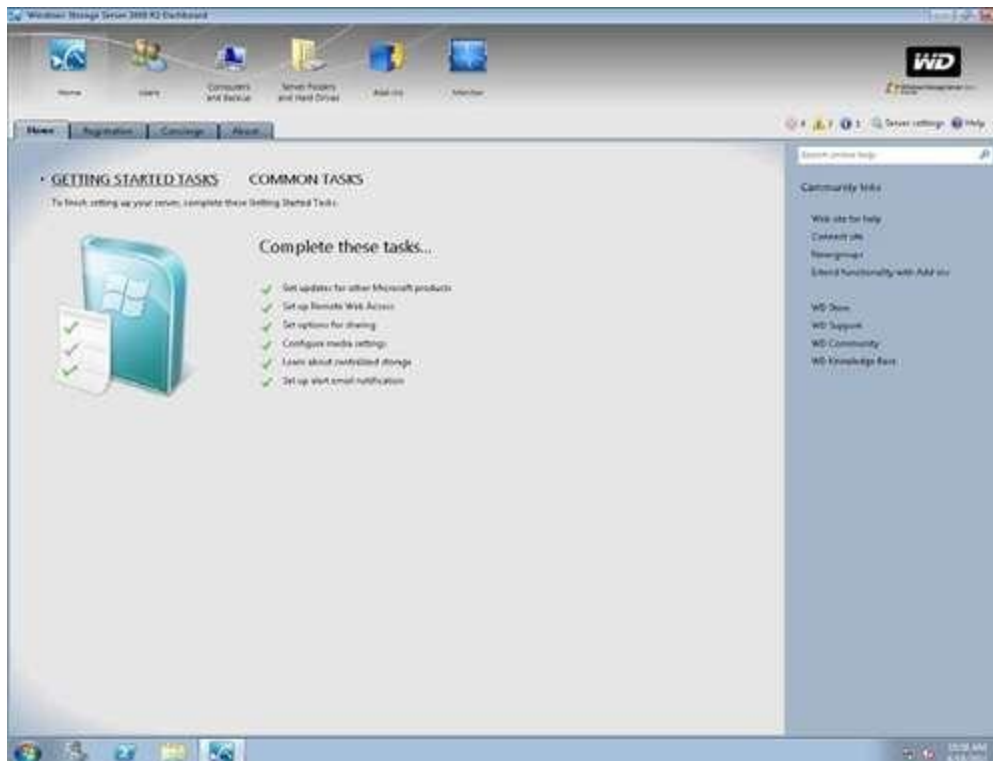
Windows Storage Server 2008 R2 Dashboard

Home
Users
Computers and Backup
Server Folders and Hard Drives
Add-ins
Monitor

WD

Home
Registration
Concierge
About

4 1 1 Server settings Help

Search online help

• GETTING STARTED TASKS
COMMON TASKS

To finish setting up your server, complete these Getting Started Tasks.

Complete these tasks...

Get updates for other Microsoft products
Set up Remote Web Access
Set options for sharing
Configure media settings
Learn about centralized storage
Set up alert email notification

Community links

Web site for help
Connect site
Newsgroups
Extend functionality with Add-ins

WD Store
WD Support
WD Community
WD Knowledge Base

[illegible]